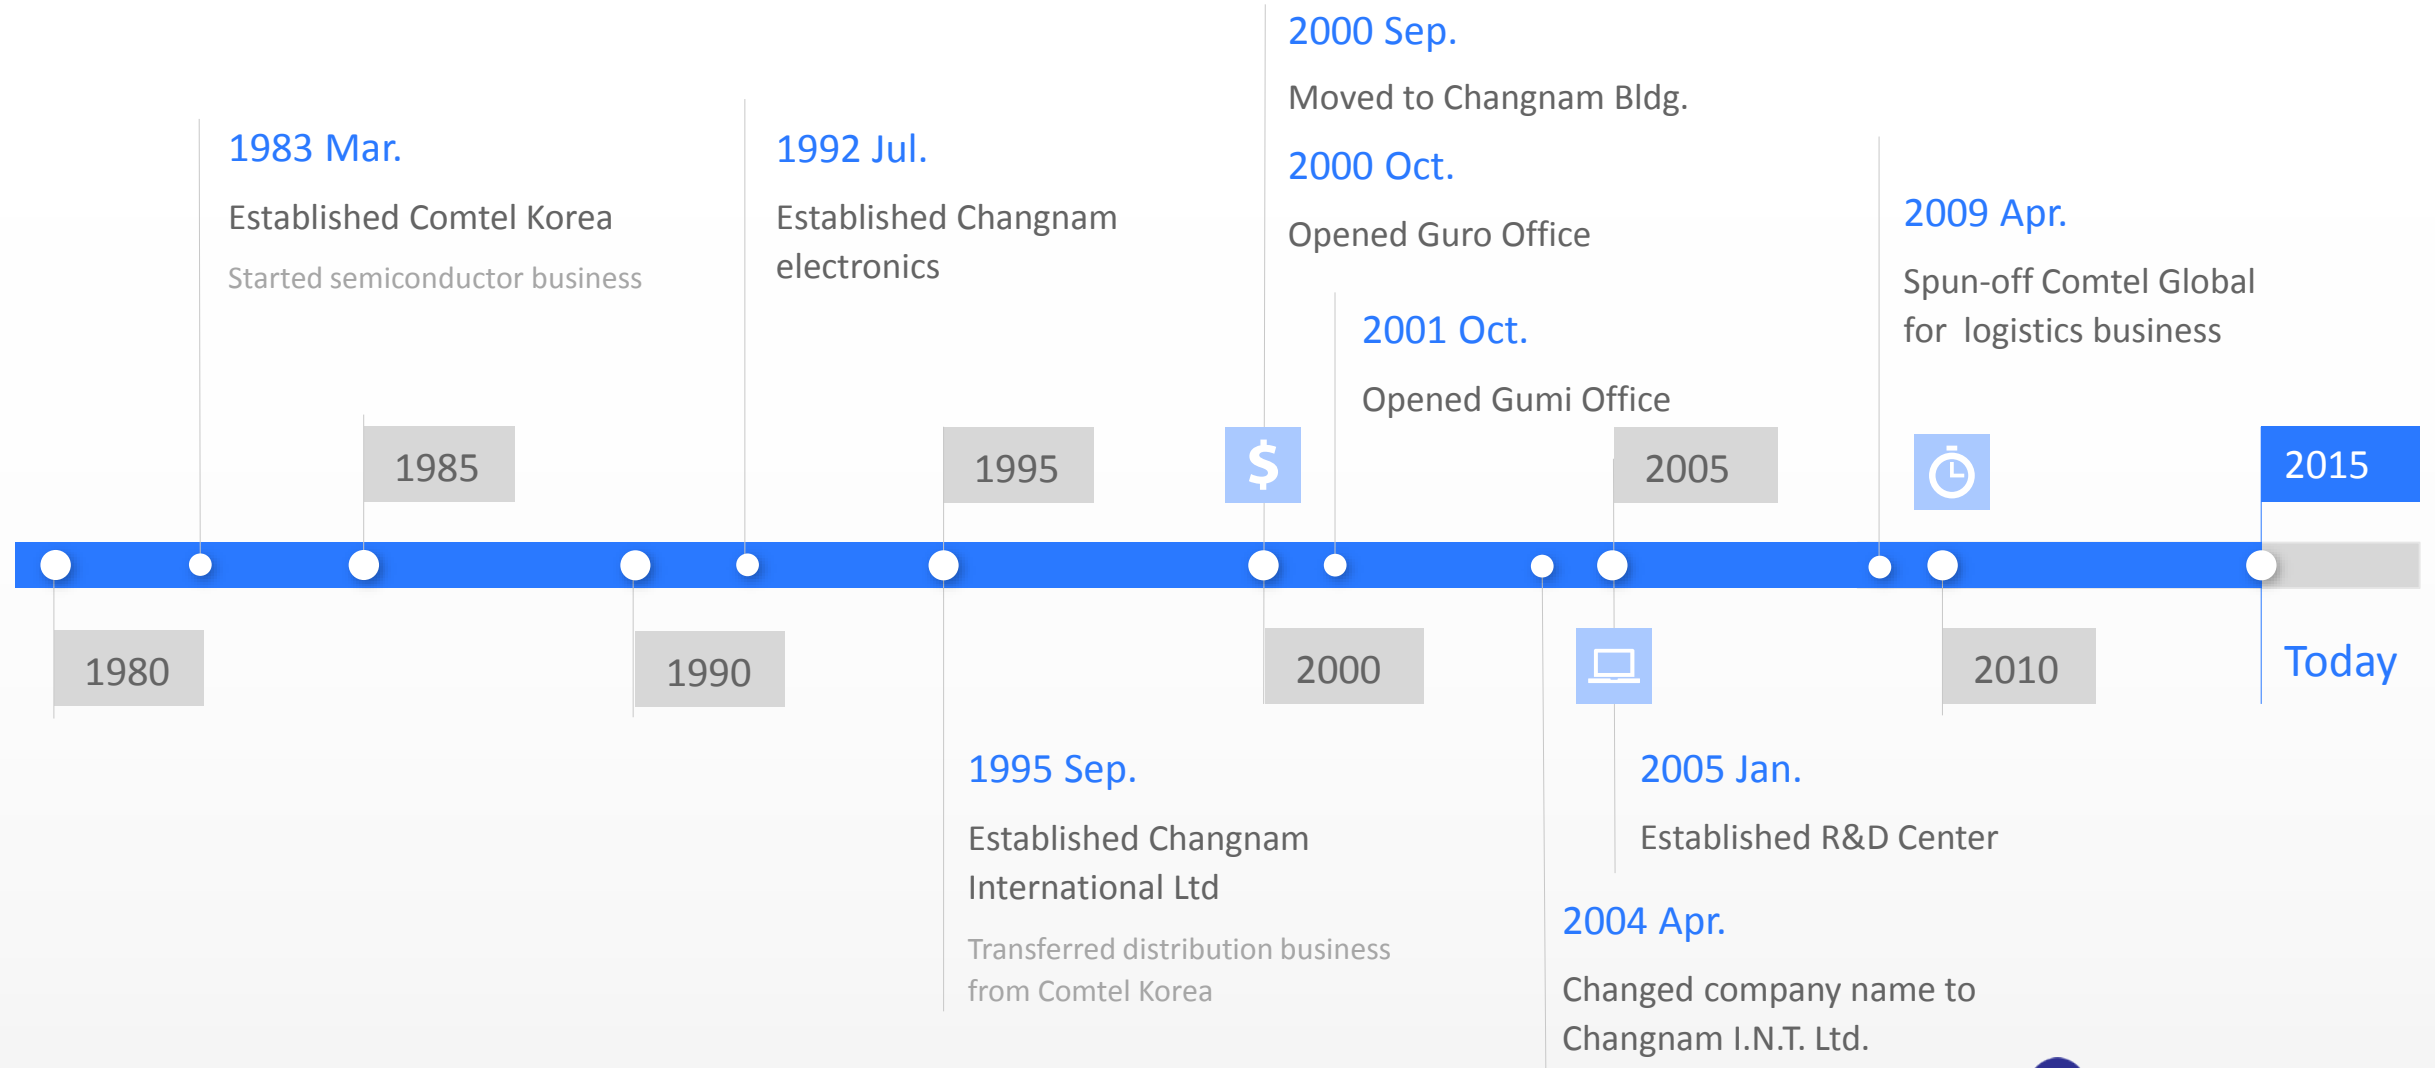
1983 Mar.

Established Comtel Korea

Started semiconductor business

1992 Jul.

Established Changnam electronics

2000 Sep.

Moved to Changnam Bldg.

2000 Oct.

Opened Guro Office

2001 Oct.

Opened Gumi Office

2009 Apr.

Spun-off Comtel Global for logistics business

1985

1995

$

2005

2015

1980

1990

2000

2010

Today

1995 Sep.

Established Changnam International Ltd

Transferred distribution business from Comtel Korea

2005 Jan.

Established R&D Center

2004 Apr.

Changed company name to Changnam I.N.T. Ltd.